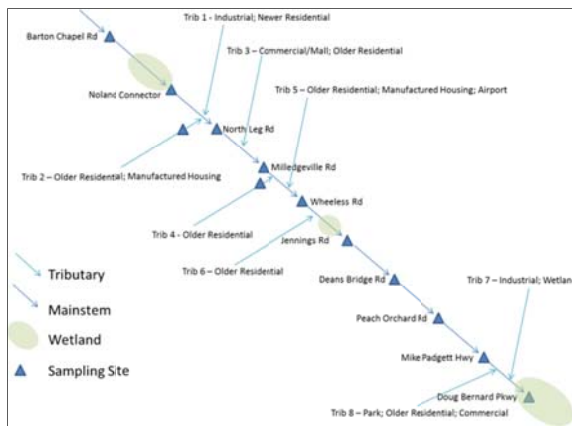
Barton Chapel Rd

Trib 1 - Industrial; Newer Residential

Trib 3 – Commercial/Mall; Older Residential

Nolans Connector

Trib 5 – Older Residential; Manufactured Housing; Airport

North Leg Rd

Milledgeville Rd

Trib 2 – Older Residential; Manufactured Housing

Wheeless Rd

Trib 4 - Older Residential

Jennings Rd

Trib 6 – Older Residential

Tributary

Deans Bridge Rd

Mainstem

Trib 7 – Industrial; Wetlan

Peach Orchard Rd

Wetland

Sampling Site

Mike Padgett Hwy

Doug Bernard Pkwy

Trib 8 – Park; Older Residential; Commercial